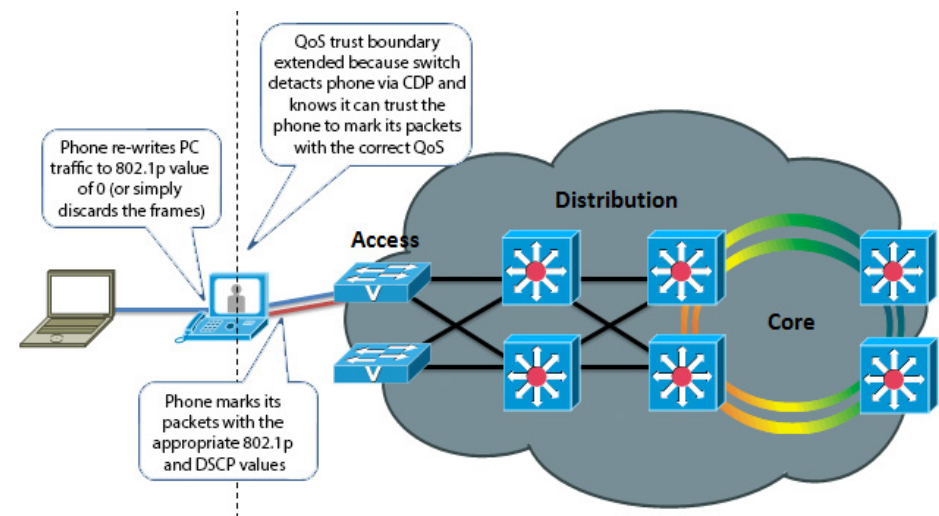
QoS trust boundary extended because switch detacts phone via CDP and knows it can trust the phone to mark its packets with the correct QoS

Phone re-writes PC traffic to 802.1p value of 0 (or simply discards the frames)

Distribution

Access

Core

Phone marks its packets with the appropriate 802.1p and DSCP values